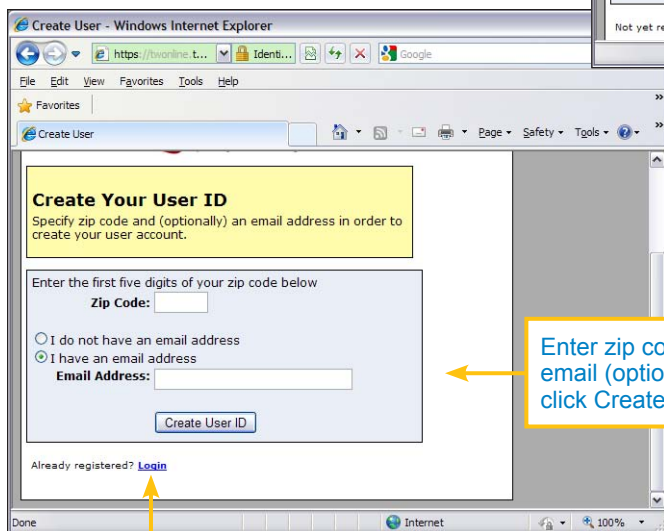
Create User - Windows Internet Explorer

Not yet re

https://twonline.t... Identi... Google

File Edit View Favorites Tools Help

Favorites

Create User

Page Safety Tools

Create Your User ID

Specify zip code and (optionally) an email address in order to create your user account.

Enter the first five digits of your zip code below

Zip Code:

I do not have an email address

I have an email address

Email Address:

Create User ID

Already registered? Login

Enter zip co email (optio click Create

Done

Internet

100%